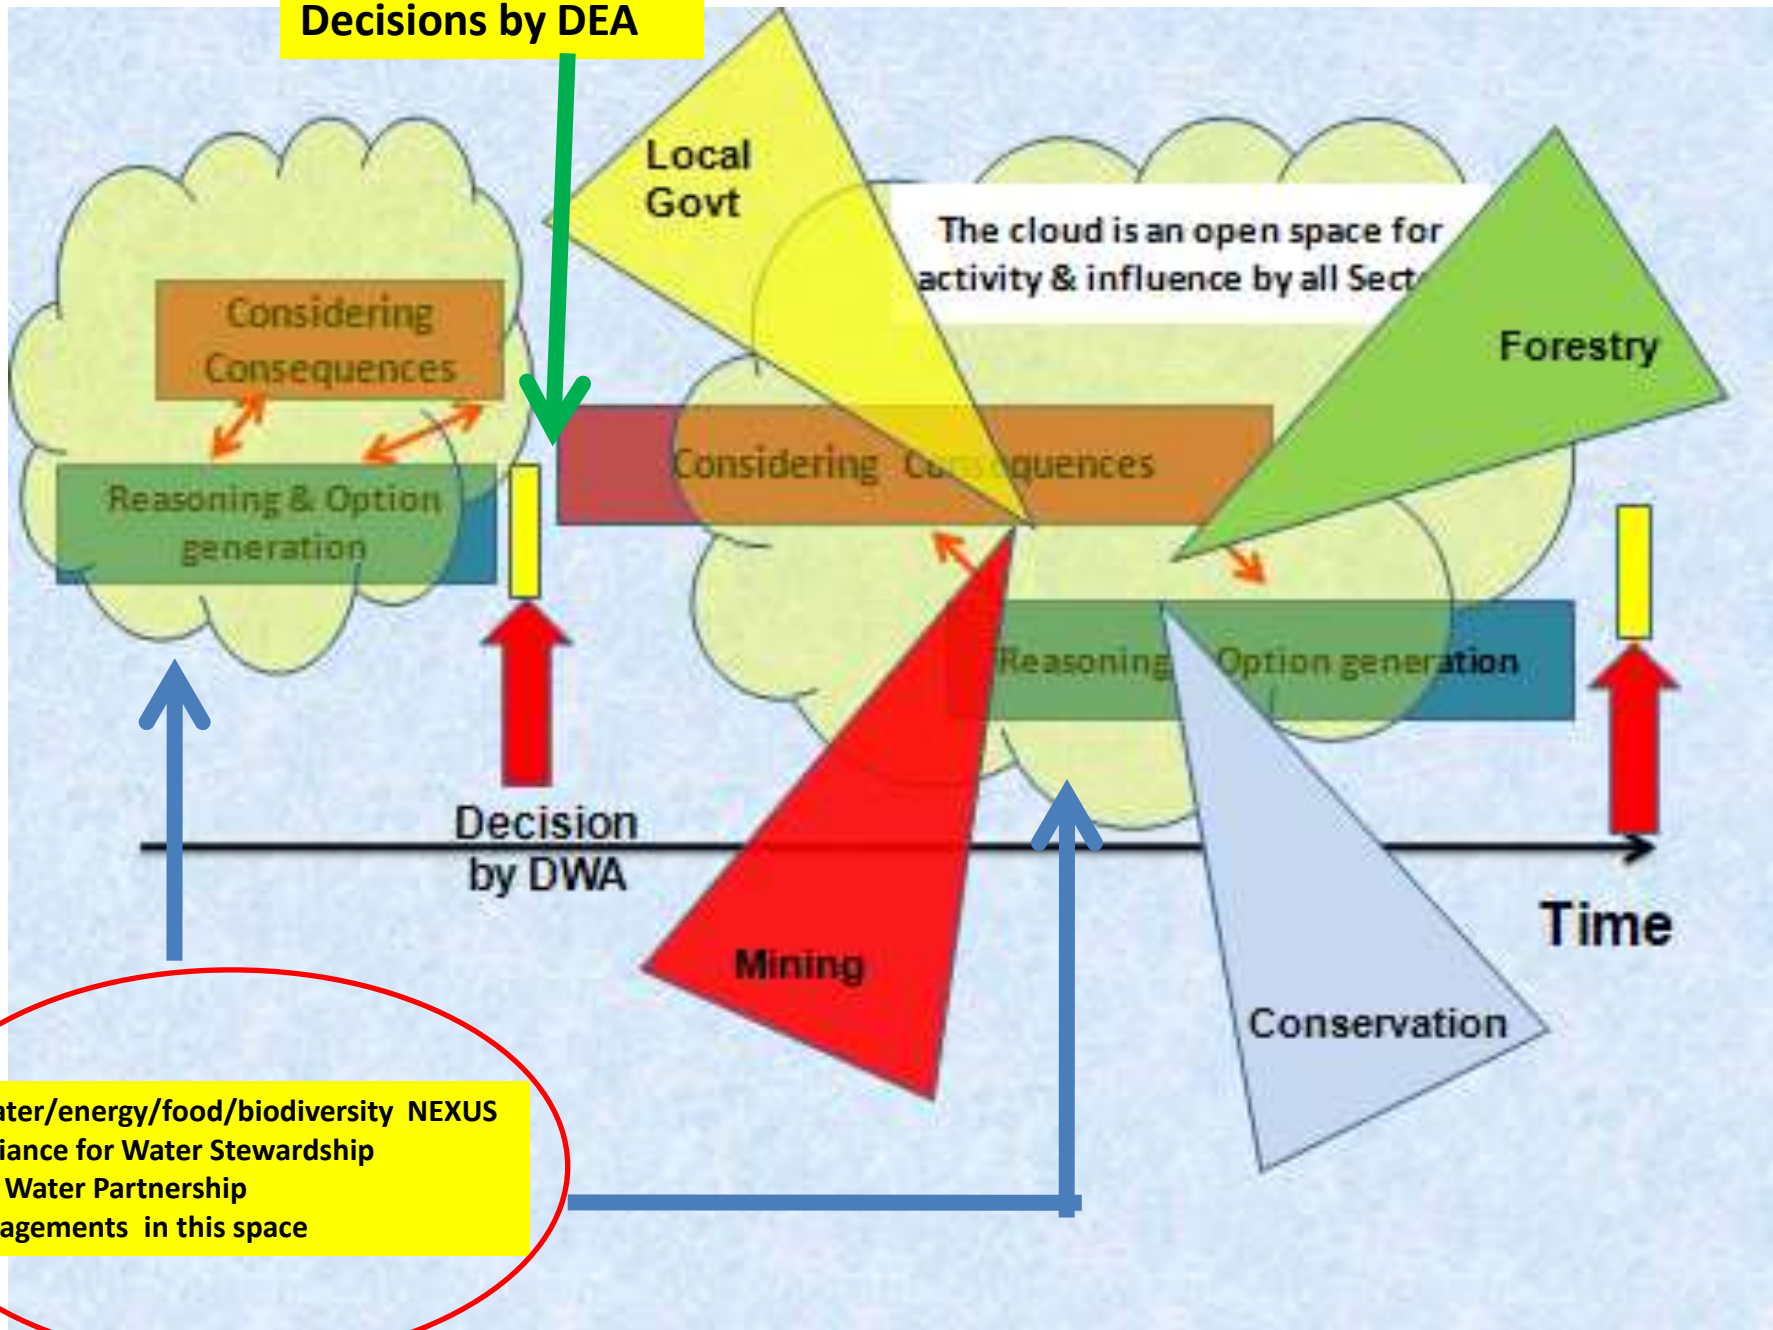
Decisions by DEA

Local Govt

The cloud is an open space for activity & influence by all Sect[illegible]

Forestry

Considering Consequences

Reasoning & Option generation

Considering Co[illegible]quences

Reasoning Option generation

Decision by DWA

Time

Mining

Conservation

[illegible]ater/energy/food/biodiversity NEXUS
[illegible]iance for Water Stewardship
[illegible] Water Partnership
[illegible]agements in this space